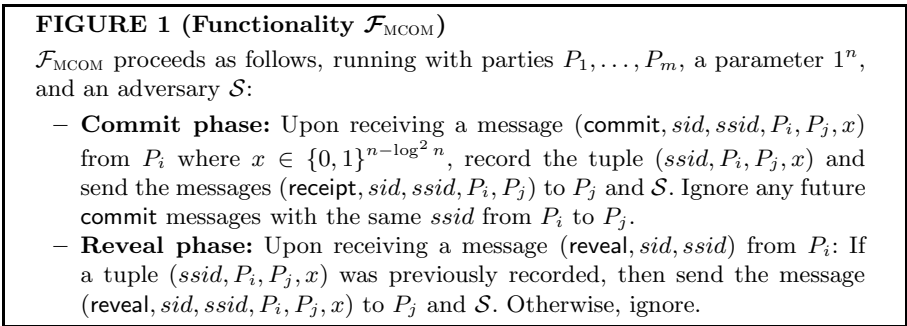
**FIGURE 1 (Functionality $\mathcal{F}_{\text{MCOM}}$)**

$\mathcal{F}_{\text{MCOM}}$ proceeds as follows, running with parties $P_1, \ldots, P_m$, a parameter $1^n$, and an adversary $\mathcal{S}$:

– **Commit phase:** Upon receiving a message $(\mathsf{commit}, sid, ssid, P_i, P_j, x)$ from $P_i$ where $x \in \{0,1\}^{n-\log^2 n}$, record the tuple $(ssid, P_i, P_j, x)$ and send the messages $(\mathsf{receipt}, sid, ssid, P_i, P_j)$ to $P_j$ and $\mathcal{S}$. Ignore any future $\mathsf{commit}$ messages with the same $ssid$ from $P_i$ to $P_j$.

– **Reveal phase:** Upon receiving a message $(\mathsf{reveal}, sid, ssid)$ from $P_i$: If a tuple $(ssid, P_i, P_j, x)$ was previously recorded, then send the message $(\mathsf{reveal}, sid, ssid, P_i, P_j, x)$ to $P_j$ and $\mathcal{S}$. Otherwise, ignore.